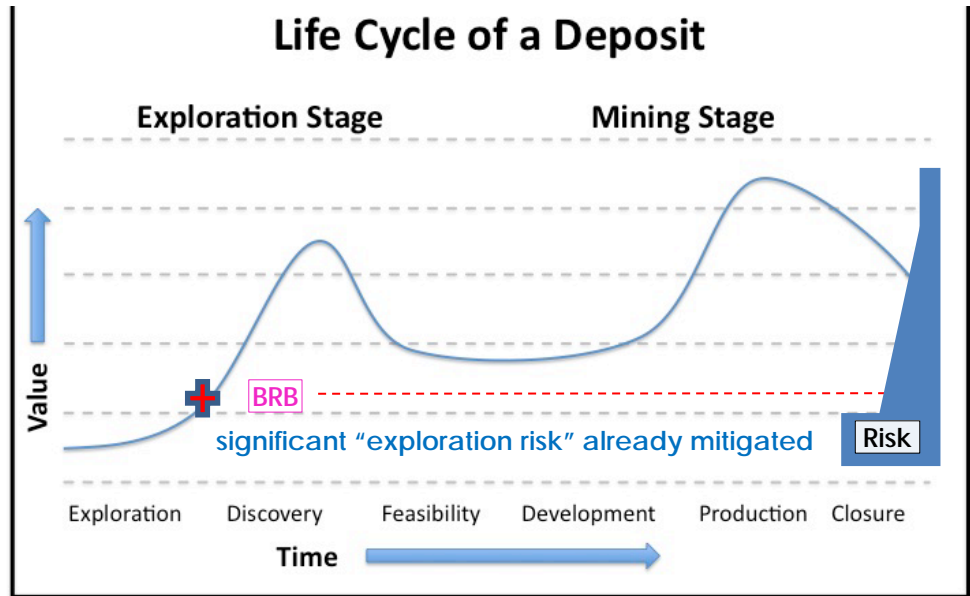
Life Cycle of a Deposit

Exploration Stage

Mining Stage

Value

BRB

significant "exploration risk" already mitigated

Risk

Exploration

Discovery

Feasibility

Development

Production

Closure

Time